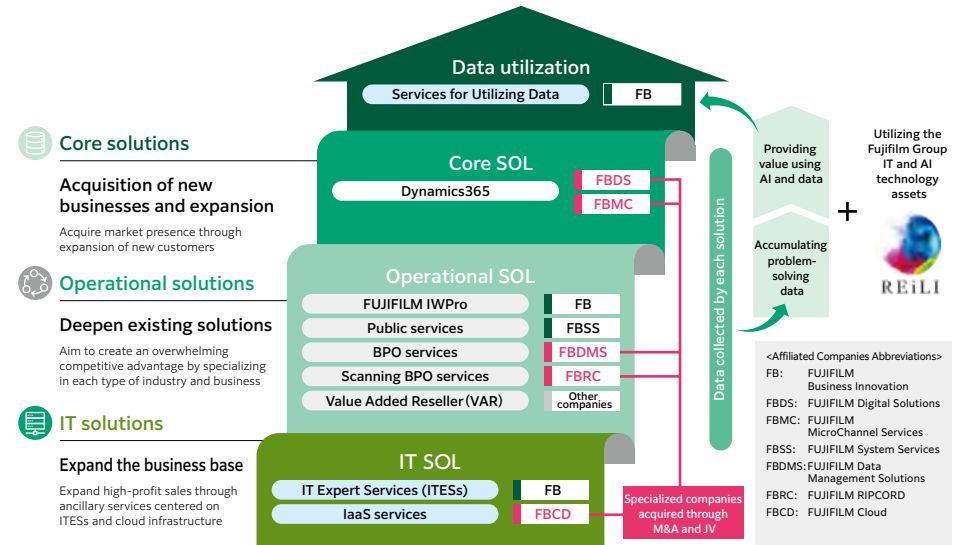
Data utilization

Services for Utilizing Data | FB

Core solutions

Acquisition of new businesses and expansion

Acquire market presence through expansion of new customers

Core SOL

Dynamics365 | FBDS
FBMC

Operational solutions

Deepen existing solutions

Aim to create an overwhelming competitive advantage by specializing in each type of industry and business

Operational SOL

FUJIFILM IWPro | FB
Public services | FBSS
BPO services | FBDMS
Scanning BPO services | FBRC
Value Added Reseller (VAR) | Other companies

IT solutions

Expand the business base

Expand high-profit sales through ancillary services centered on ITESs and cloud infrastructure

IT SOL

IT Expert Services (ITESs) | FB
IaaS services | FBCD

Specialized companies acquired through M&A and JV

Data collected by each solution

Providing value using AI and data

Accumulating problem-solving data

+

Utilizing the Fujifilm Group IT and AI technology assets

REiLI

<Affiliated Companies Abbreviations>
FB: FUJIFILM Business Innovation
FBDS: FUJIFILM Digital Solutions
FBMC: FUJIFILM MicroChannel Services
FBSS: FUJIFILM System Services
FBDMS: FUJIFILM Data Management Solutions
FBRC: FUJIFILM RIPCORD
FBCD: FUJIFILM Cloud